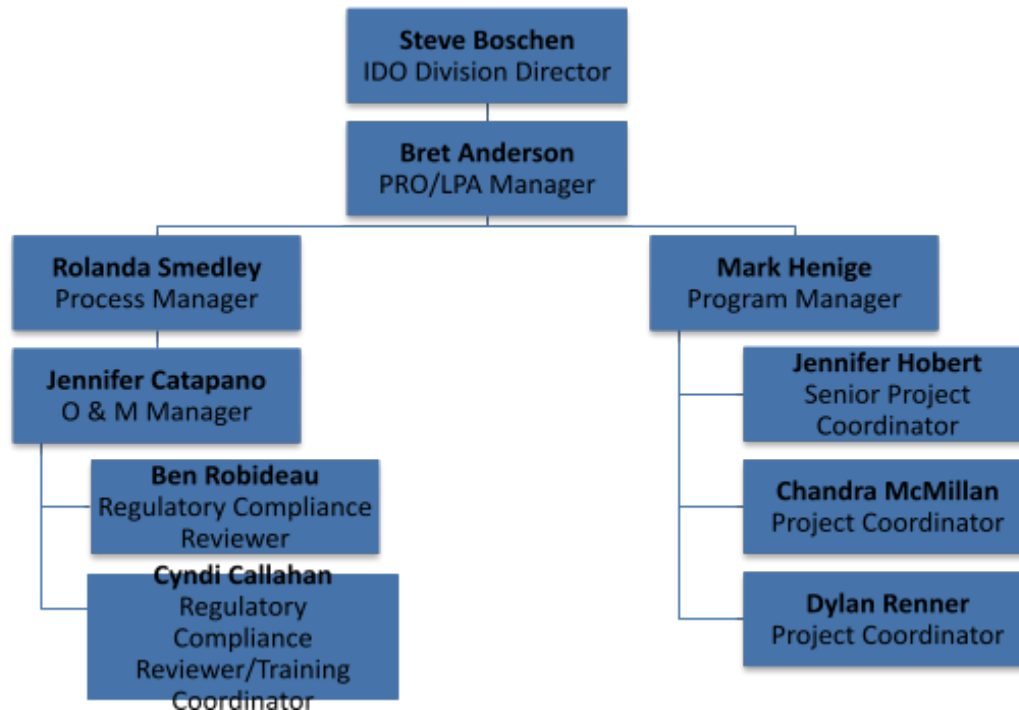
Steve Boschen
IDO Division Director

Bret Anderson
PRO/LPA Manager

Rolanda Smedley
Process Manager

Jennifer Catapano
O & M Manager

Ben Robideau
Regulatory Compliance Reviewer

Cyndi Callahan
Regulatory Compliance Reviewer/Training Coordinator

Mark Henige
Program Manager

Jennifer Hobert
Senior Project Coordinator

Chandra McMillan
Project Coordinator

Dylan Renner
Project Coordinator